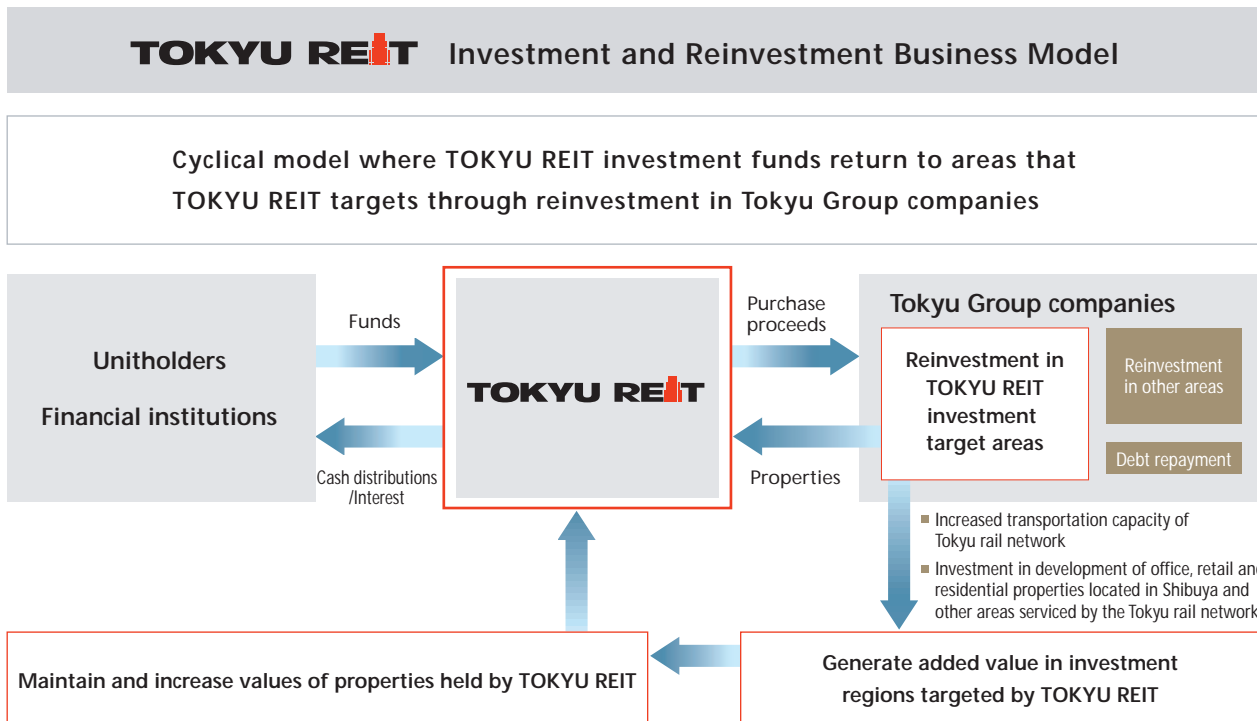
TOKYU REIT Investment and Reinvestment Business Model

Cyclical model where TOKYU REIT investment funds return to areas that TOKYU REIT targets through reinvestment in Tokyu Group companies

Unitholders

Financial institutions

Funds

Cash distributions /Interest

TOKYU REIT

Purchase proceeds

Properties

Tokyu Group companies

Reinvestment in TOKYU REIT investment target areas

Reinvestment in other areas

Debt repayment

Increased transportation capacity of Tokyu rail network

Investment in development of office, retail and residential properties located in Shibuya and other areas serviced by the Tokyu rail network

Maintain and increase values of properties held by TOKYU REIT

Generate added value in investment regions targeted by TOKYU REIT